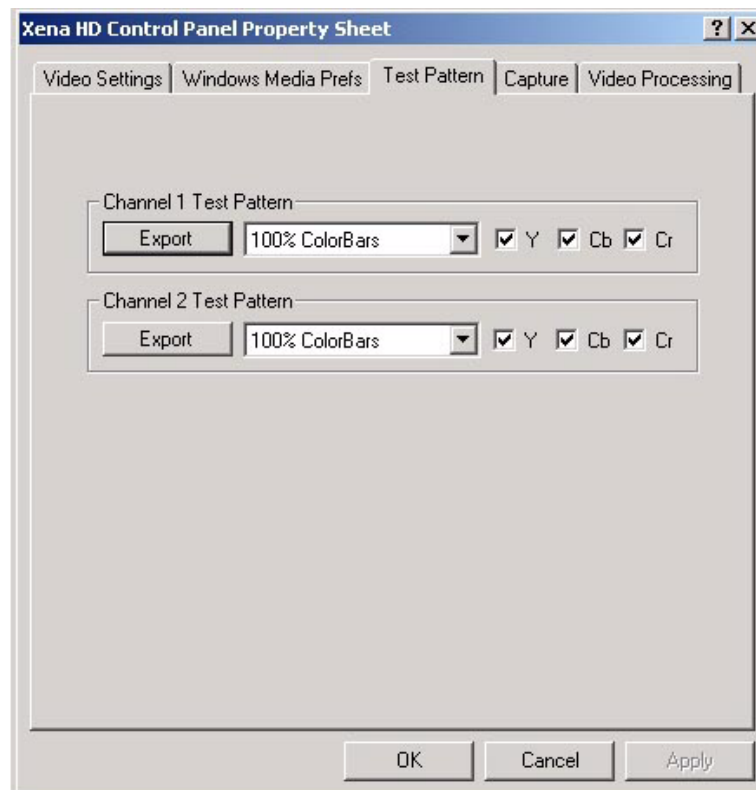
Xena HD Control Panel Property Sheet

? X

Video Settings | Windows Media Prefs | Test Pattern | Capture | Video Processing

Channel 1 Test Pattern

Export

100% ColorBars

Y Cb Cr

Channel 2 Test Pattern

Export

100% ColorBars

Y Cb Cr

OK Cancel Apply